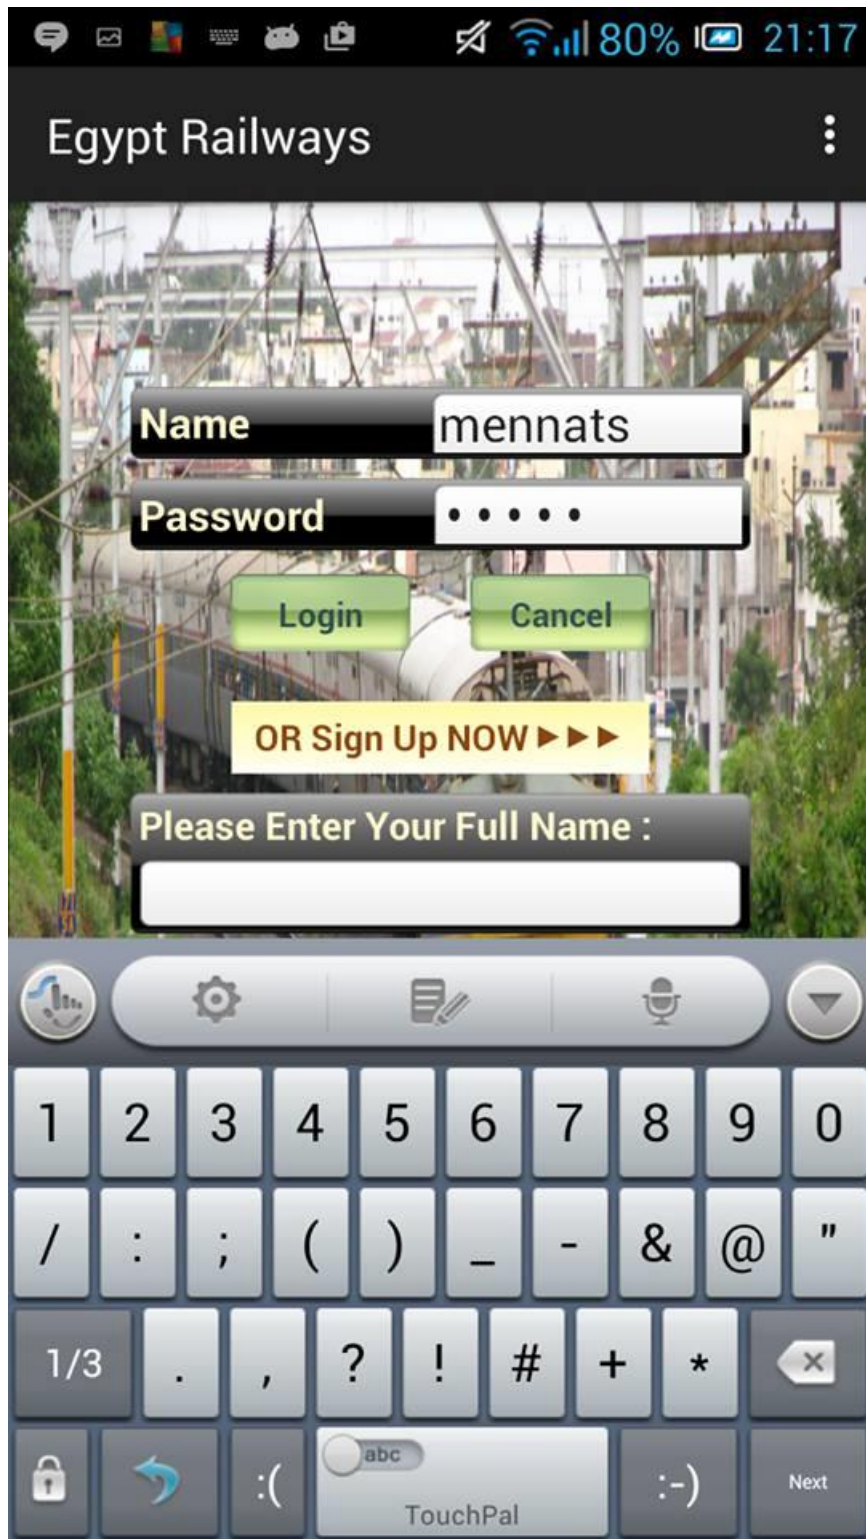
80% 21:17

Egypt Railways

Name mennats

Password •••••

Login Cancel

OR Sign Up NOW ►►►

Please Enter Your Full Name :

1 2 3 4 5 6 7 8 9 0

/ : ; ( ) _ - & @ "

1/3 . , ? ! # + * 

:( abc TouchPal :-) Next